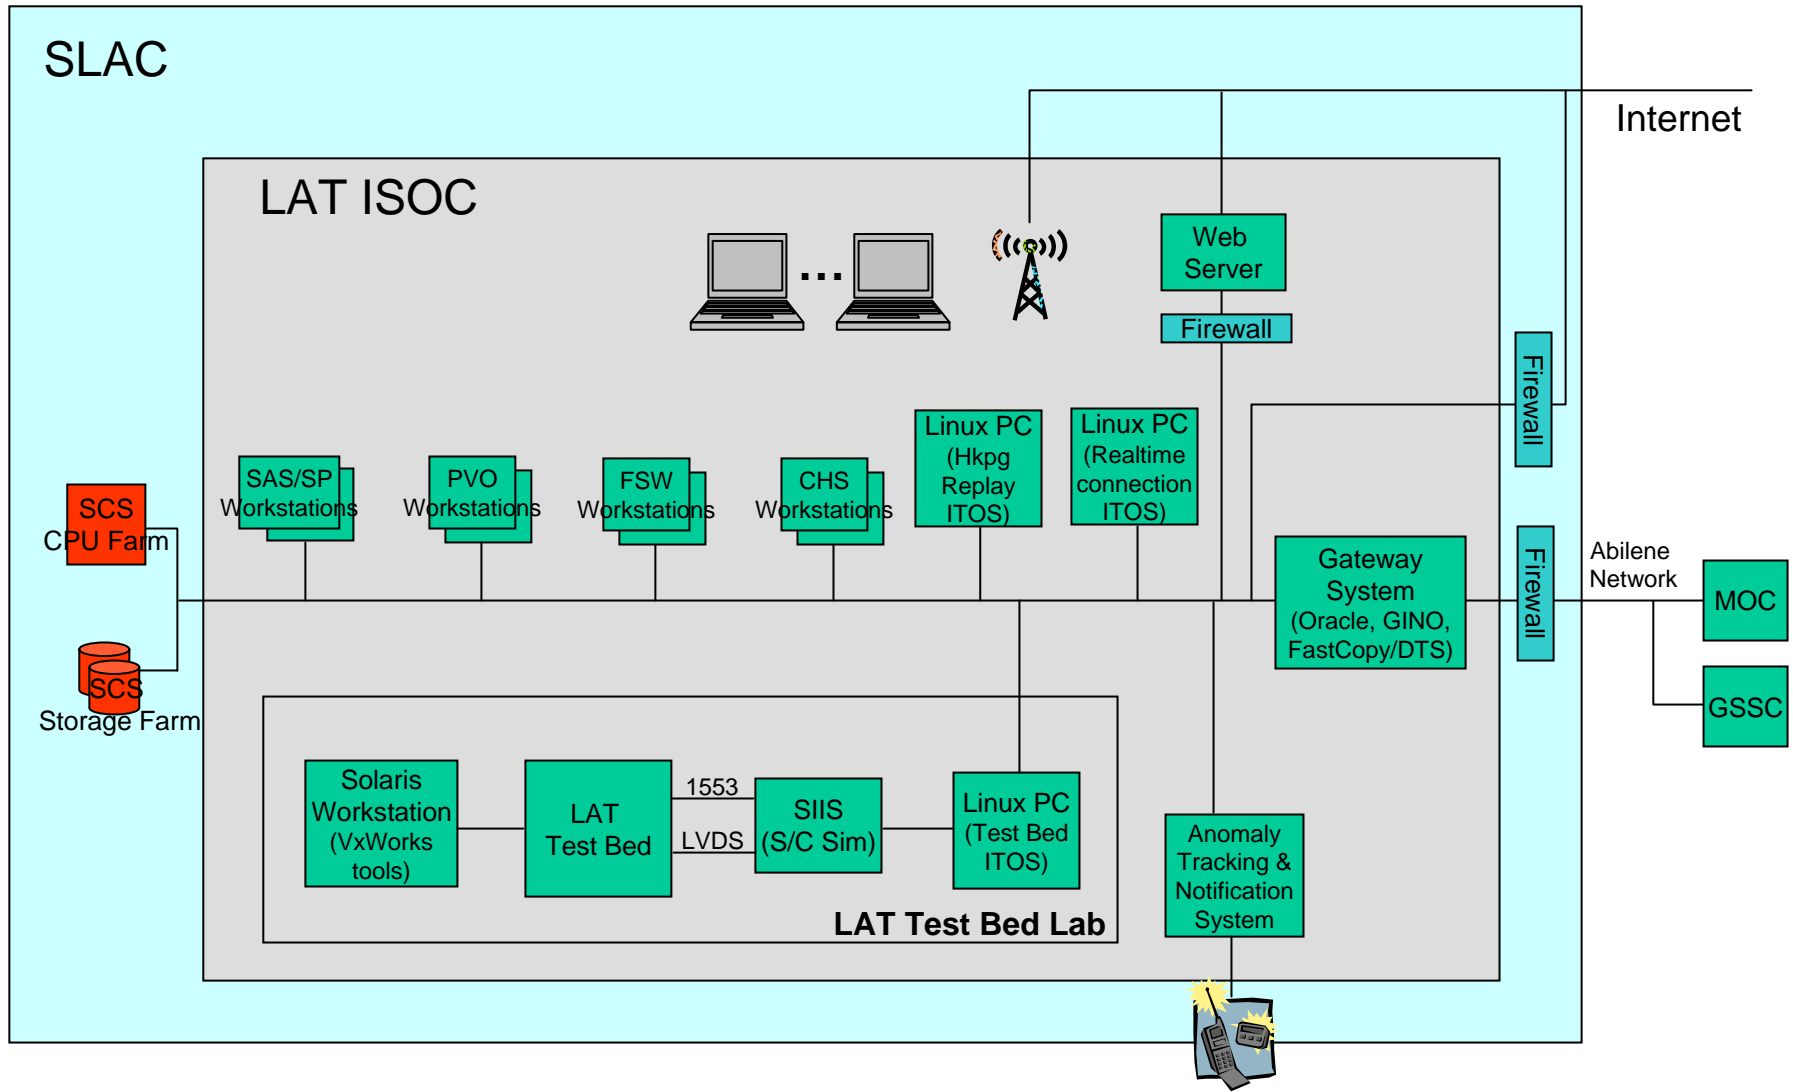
SLAC

Internet

LAT ISOC

...

Web Server

Firewall

Firewall

Linux PC (Hkpg Replay ITOS)

Linux PC (Realtime connection ITOS)

SAS/SP Workstations

PVO Workstations

FSW Workstations

CHS Workstations

SCS CPU Farm

SCS Storage Farm

Gateway System (Oracle, GINO, FastCopy/DTS)

Firewall

Abilene Network

MOC

GSSC

Solaris Workstation (VxWorks tools)

LAT Test Bed

1553

LVDS

SIIS (S/C Sim)

Linux PC (Test Bed ITOS)

LAT Test Bed Lab

Anomaly Tracking & Notification System